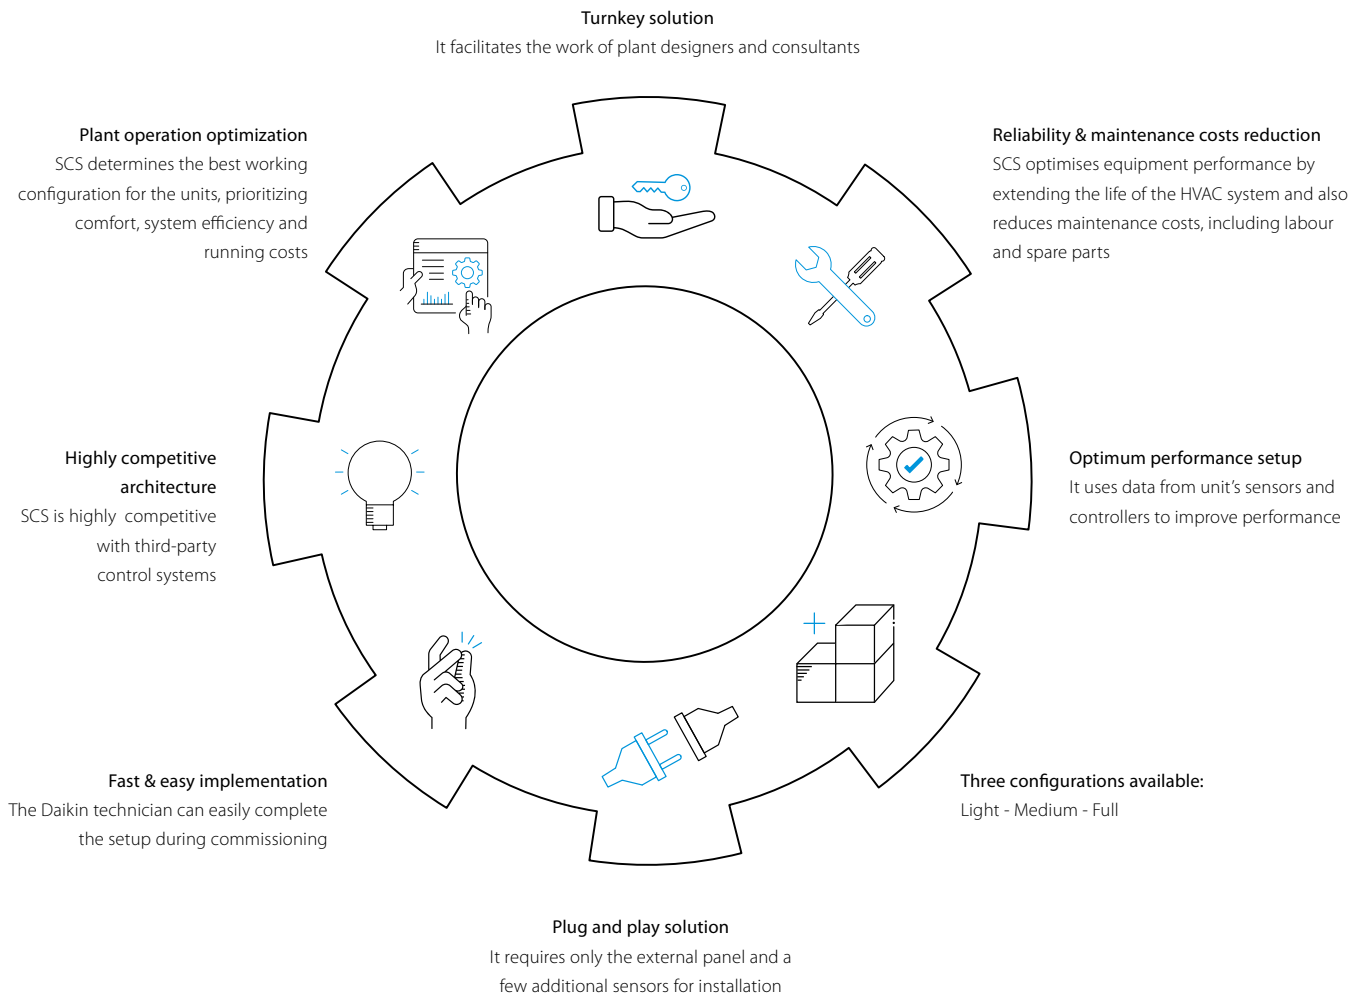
Turnkey solution
It facilitates the work of plant designers and consultants

Plant operation optimization
SCS determines the best working configuration for the units, prioritizing comfort, system efficiency and running costs

Reliability & maintenance costs reduction
SCS optimises equipment performance by extending the life of the HVAC system and also reduces maintenance costs, including labour and spare parts

Highly competitive architecture
SCS is highly competitive with third-party control systems

Optimum performance setup
It uses data from unit's sensors and controllers to improve performance

Fast & easy implementation
The Daikin technician can easily complete the setup during commissioning

Three configurations available:
Light - Medium - Full

Plug and play solution
It requires only the external panel and a few additional sensors for installation